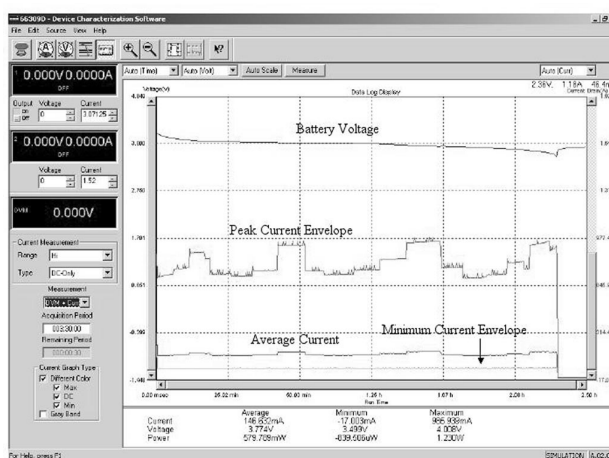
66309D - Device Characterization Software
File Edit Source View Help

1 0.000V 0.0000A
OFF
Output Voltage Current
ON OFF 0 3.07125

2 0.000V 0.0000A
OFF
Voltage Current
0 1.52

DVM 0.000V

Current Measurement
Range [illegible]
Type DC-Only
Measurement
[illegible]
Acquisition Period
003:00:00
Remaining Period
000:00:00
Current Graph Type
Different Color
Max
DC
Min
Gray Band

Auto (Time) Auto (Volt) Auto Scale Measure Auto (Curr)
Voltage(V) Data Log Display 2.36V, 1.18A 46.4m
4.000
3.000
2.780
1.761
0.651
-0.590
-1.460

Battery Voltage
Peak Current Envelope
Average Current
Minimum Current Envelope

0.00 msec 25.02 min 50.00 min 1.25 h 1.67 h 2.08 h 2.50 h
Run Time

| | Average | Minimum | Maximum |
|---|---|---|---|
| Current | 146.632mA | -17.003mA | 966.939mA |
| Voltage | 3.774V | 3.499V | 4.008V |
| Power | 579.709mW | -609.606uW | 1.230W |

For Help, press F1
SIMULATION